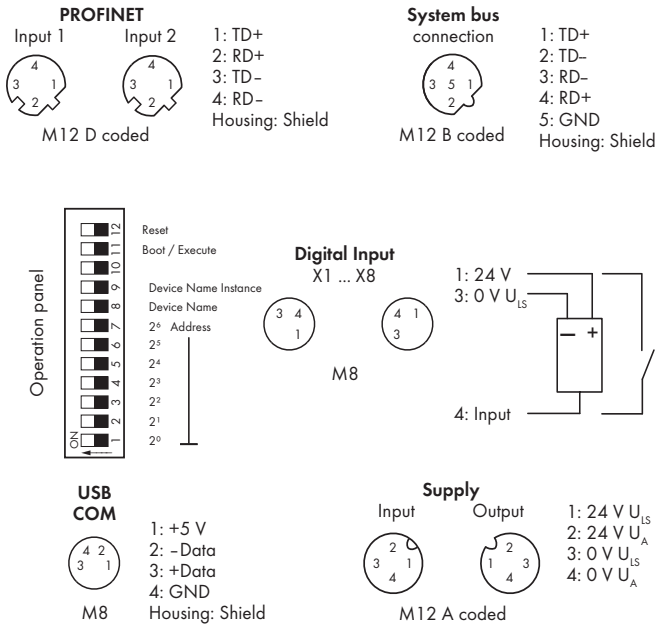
PROFINET
Input 1 Input 2
4
3 1
2
4
3 1
2
M12 D coded

1: TD+
2: RD+
3: TD−
4: RD−
Housing: Shield

System bus
connection
4
3 5 1
2
M12 B coded

1: TD+
2: TD−
3: RD−
4: RD+
5: GND
Housing: Shield

Operation panel
ON
1 2 3 4 5 6 7 8 9 10 11 12
Reset
Boot / Execute
Device Name Instance
Device Name
$2^6$ Address
$2^5$
$2^4$
$2^3$
$2^2$
$2^1$
$2^0$

Digital Input
X1 ... X8
3 4
1
4 1
3
M8

1: 24 V
3: 0 V $U_{LS}$
− +
4: Input

USB
COM
4 2
3 1
M8

1: +5 V
2: −Data
3: +Data
4: GND
Housing: Shield

Supply
Input Output
2
3 1
4
2
1 3
4
M12 A coded

1: 24 V $U_{LS}$
2: 24 V $U_A$
3: 0 V $U_{LS}$
4: 0 V $U_A$